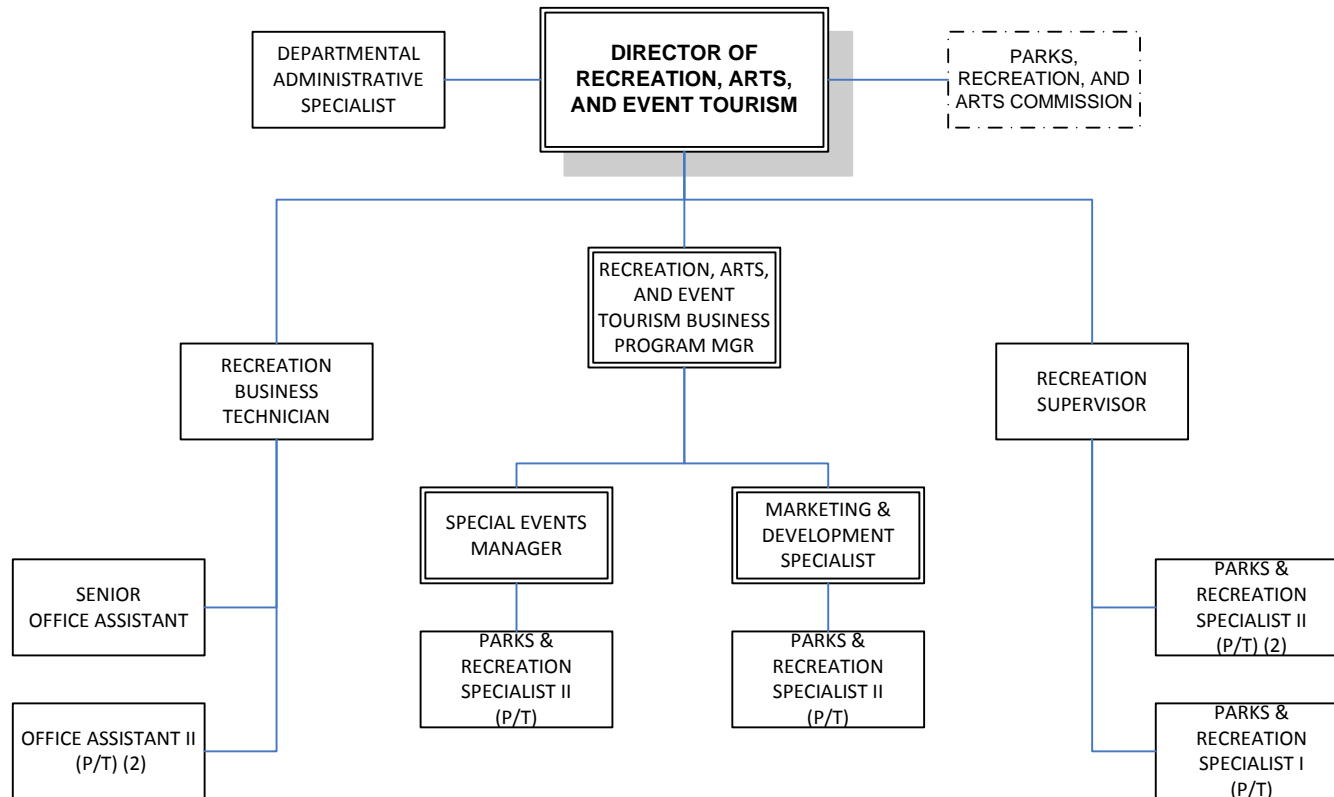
DEPARTMENTAL ADMINISTRATIVE SPECIALIST

DIRECTOR OF RECREATION, ARTS, AND EVENT TOURISM

PARKS, RECREATION, AND ARTS COMMISSION

RECREATION, ARTS, AND EVENT TOURISM BUSINESS PROGRAM MGR

RECREATION BUSINESS TECHNICIAN

RECREATION SUPERVISOR

SPECIAL EVENTS MANAGER

MARKETING & DEVELOPMENT SPECIALIST

SENIOR OFFICE ASSISTANT

OFFICE ASSISTANT II (P/T) (2)

PARKS & RECREATION SPECIALIST II (P/T)

PARKS & RECREATION SPECIALIST II (P/T)

PARKS & RECREATION SPECIALIST II (P/T) (2)

PARKS & RECREATION SPECIALIST I (P/T)